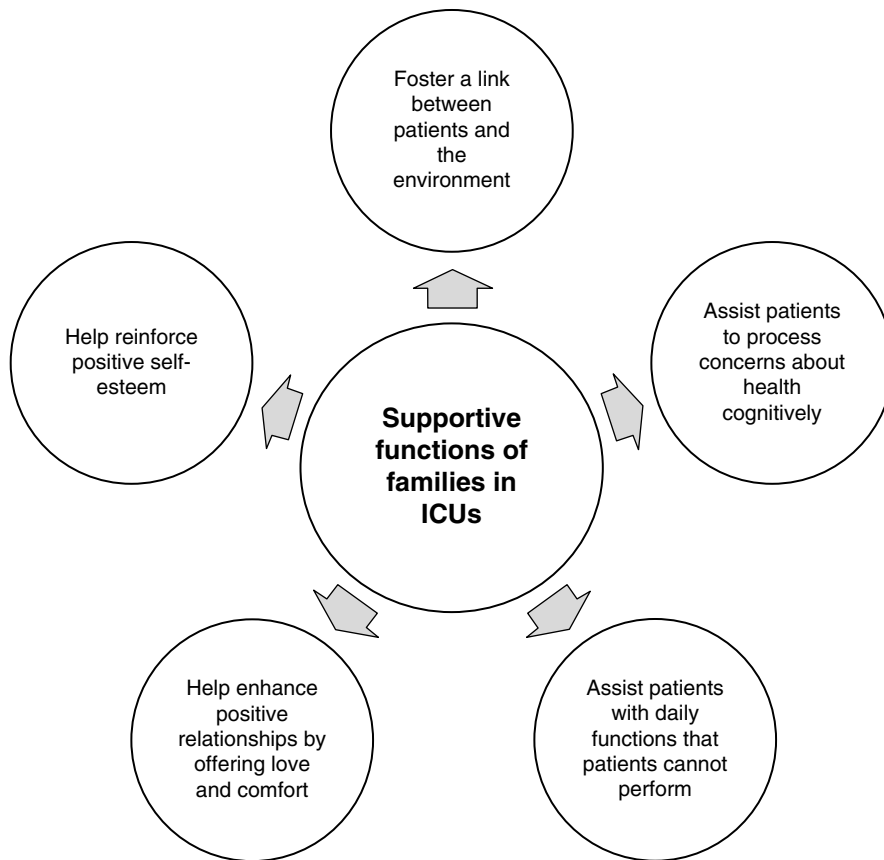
Supportive functions of families in ICUs

Foster a link between patients and the environment

Assist patients to process concerns about health cognitively

Assist patients with daily functions that patients cannot perform

Help enhance positive relationships by offering love and comfort

Help reinforce positive self-esteem